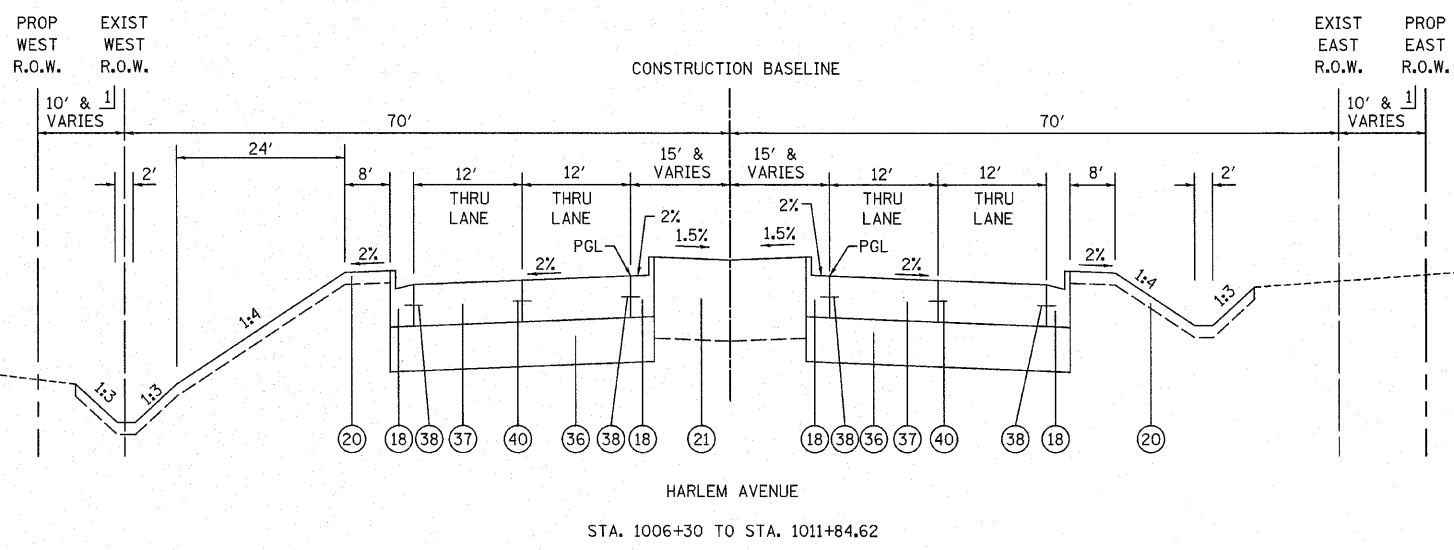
PROP WEST R.O.W.

EXIST WEST R.O.W.

CONSTRUCTION BASELINE

EXIST EAST R.O.W.

PROP EAST R.O.W.

10' & VARIES 1

70'

70'

10' & VARIES 1

24'

2'

8'

12' THRU LANE

12' THRU LANE

15' & VARIES

15' & VARIES

12' THRU LANE

12' THRU LANE

8'

2'

2%

PGL

1.5%

1.5%

2%

PGL

2%

2%

2%

2%

1:4

1:3

1:3

1:4

1:3

20 18 38 37 40 36 38 18 21 18 38 36 37 40 38 18 20

HARLEM AVENUE

STA. 1006+30 TO STA. 1011+84.62